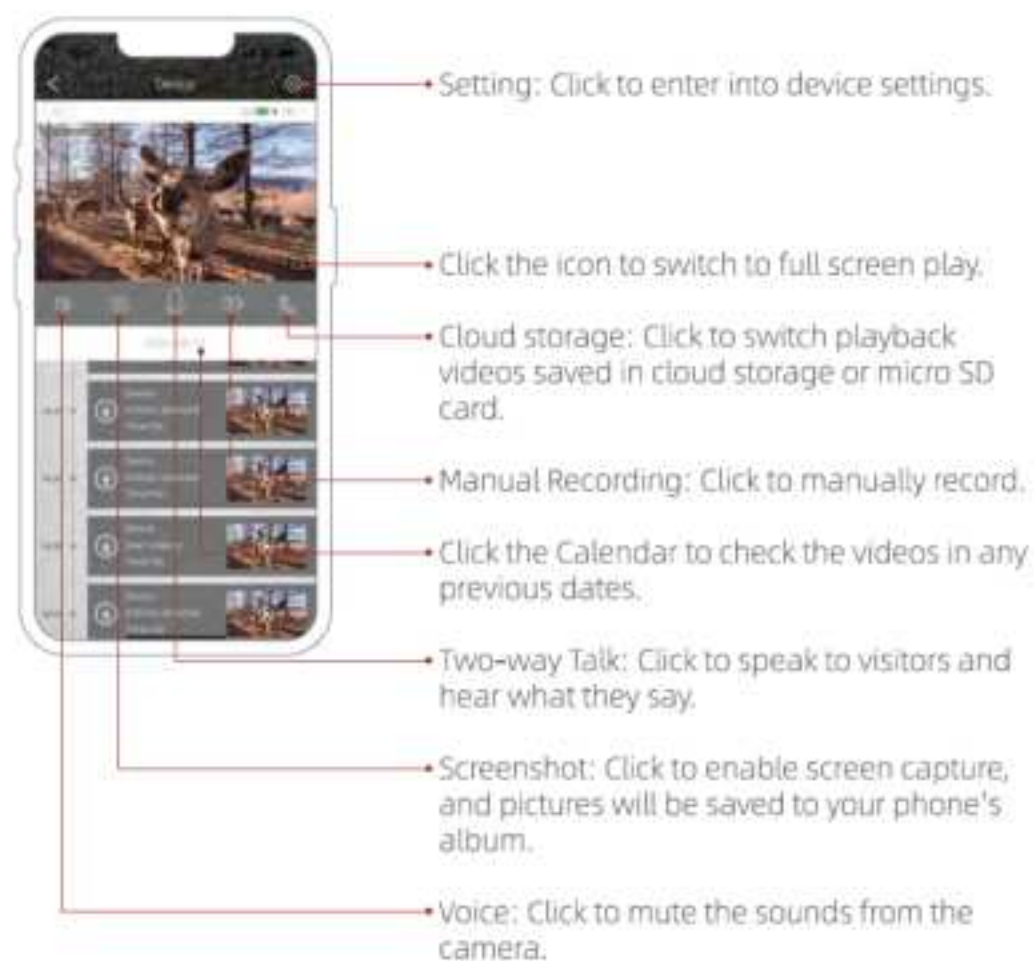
Device

Setting: Click to enter into device settings.

Click the icon to switch to full screen play.

Cloud storage: Click to switch playback videos saved in cloud storage or micro SD card.

Manual Recording: Click to manually record.

Click the Calendar to check the videos in any previous dates.

Two-way Talk: Click to speak to visitors and hear what they say.

Screenshot: Click to enable screen capture, and pictures will be saved to your phone's album.

Voice: Click to mute the sounds from the camera.